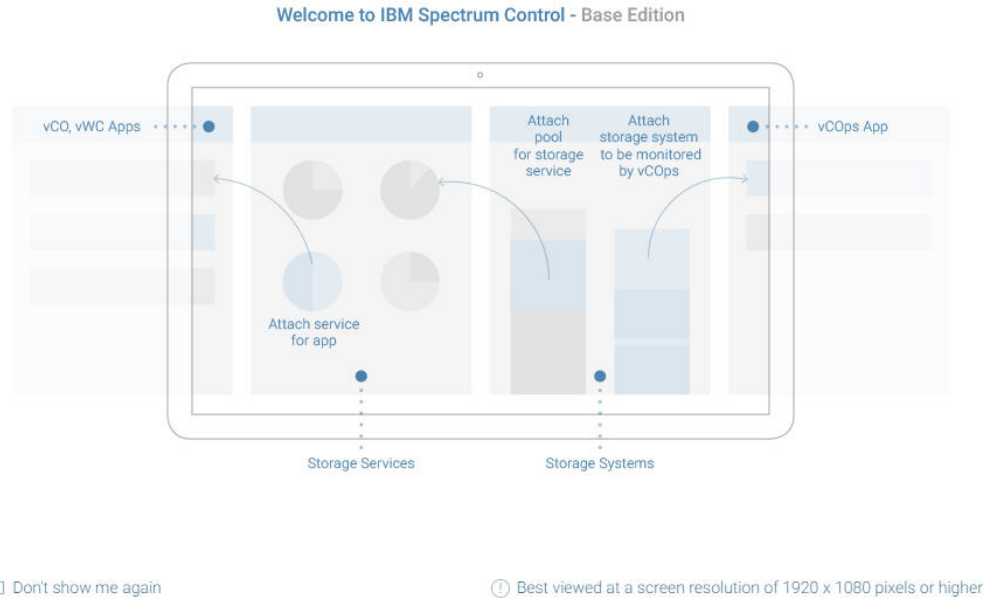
Welcome to IBM Spectrum Control - Base Edition

vCO, vWC Apps

Attach pool for storage service

Attach storage system to be monitored by vCOps

vCOps App

Attach service for app

Storage Services

Storage Systems

Don't show me again

Best viewed at a screen resolution of 1920 x 1080 pixels or higher